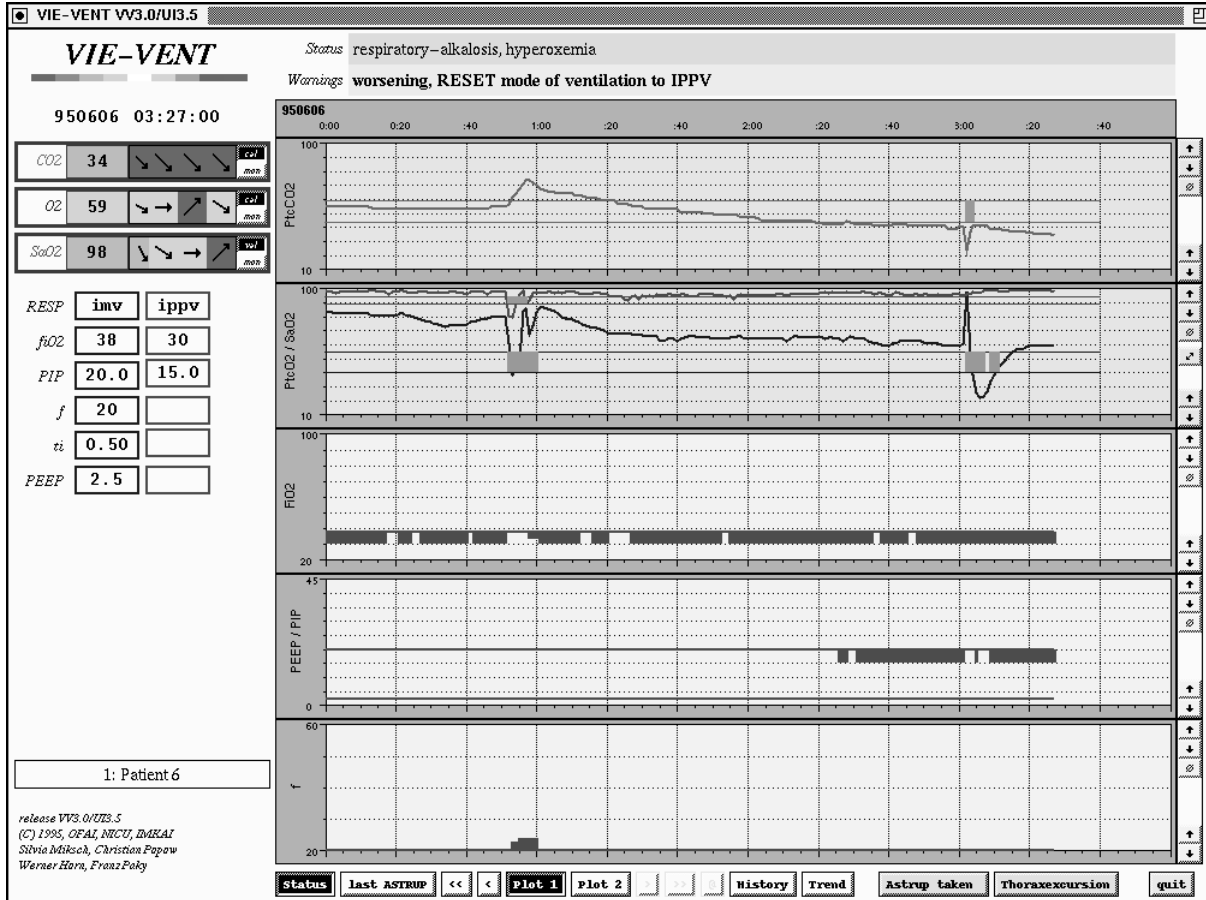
VIE-VENT VV3.0/UI3.5

VIE-VENT

950606 03:27:00

CO2 34 cal mon

O2 59 cal mon

SaO2 98 val mon

| RESP | imv | ippv |
|---|---|---|
| fiO2 | 38 | 30 |
| PIP | 20.0 | 15.0 |
| f | 20 | |
| ti | 0.50 | |
| PEEP | 2.5 | |

1: Patient 6

release VV3.0/UI3.5
(C) 1995, OFAI, NICU, IMKAI
Silvia Miksch, Christian Popow
Werner Horn, Franz Paky

Status respiratory–alkalosis, hyperoxemia

Warnings worsening, RESET mode of ventilation to IPPV

950606
0:00 :20 :40 1:00 :20 :40 2:00 :20 :40 3:00 :20 :40

PtcCO2 100 10

PtcO2 / SaO2 100 10

FiO2 100 20

PEEP / PIP 45 0

f 60 20

Status | last ASTRUP | << | < | Plot 1 | Plot 2 | History | Trend | Astrup taken | Thoraxexcursion | quit